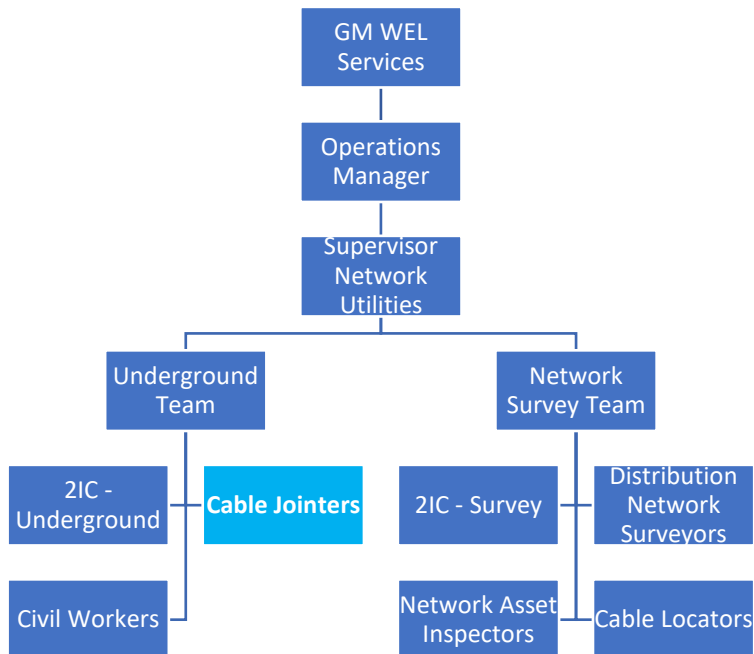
GM WEL Services

Operations Manager

Supervisor Network Utilities

Underground Team

Network Survey Team

2IC - Underground

Cable Jointers

Civil Workers

2IC - Survey

Distribution Network Surveyors

Network Asset Inspectors

Cable Locators